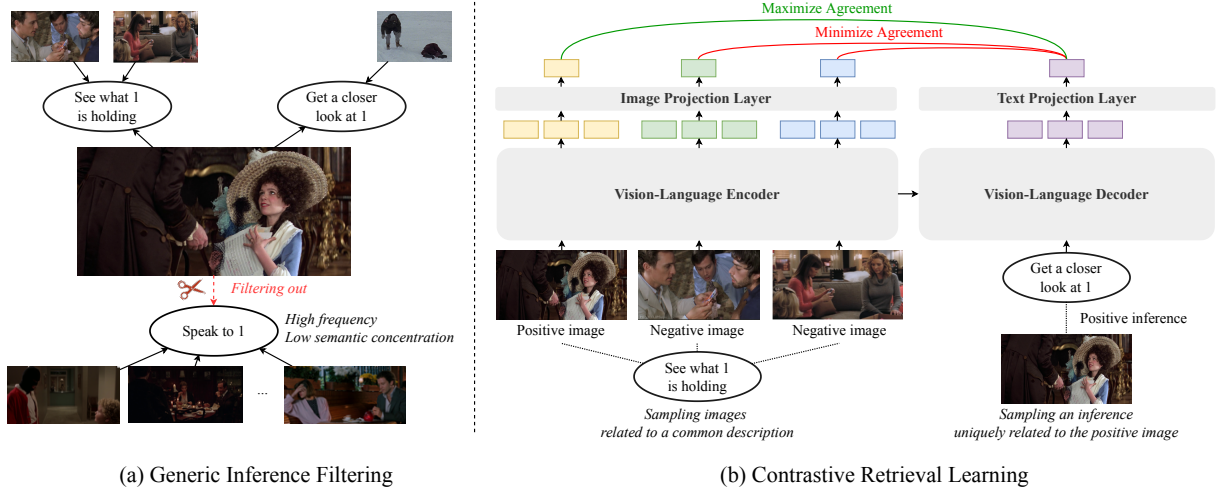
See what 1 is holding

Get a closer look at 1

Filtering out

Speak to 1

High frequency
Low semantic concentration

...

(a) Generic Inference Filtering

Maximize Agreement

Minimize Agreement

Image Projection Layer

Text Projection Layer

Vision-Language Encoder

Vision-Language Decoder

Get a closer look at 1

Positive inference

Positive image

Negative image

Negative image

See what 1 is holding

Sampling images related to a common description

Sampling an inference uniquely related to the positive image

(b) Contrastive Retrieval Learning